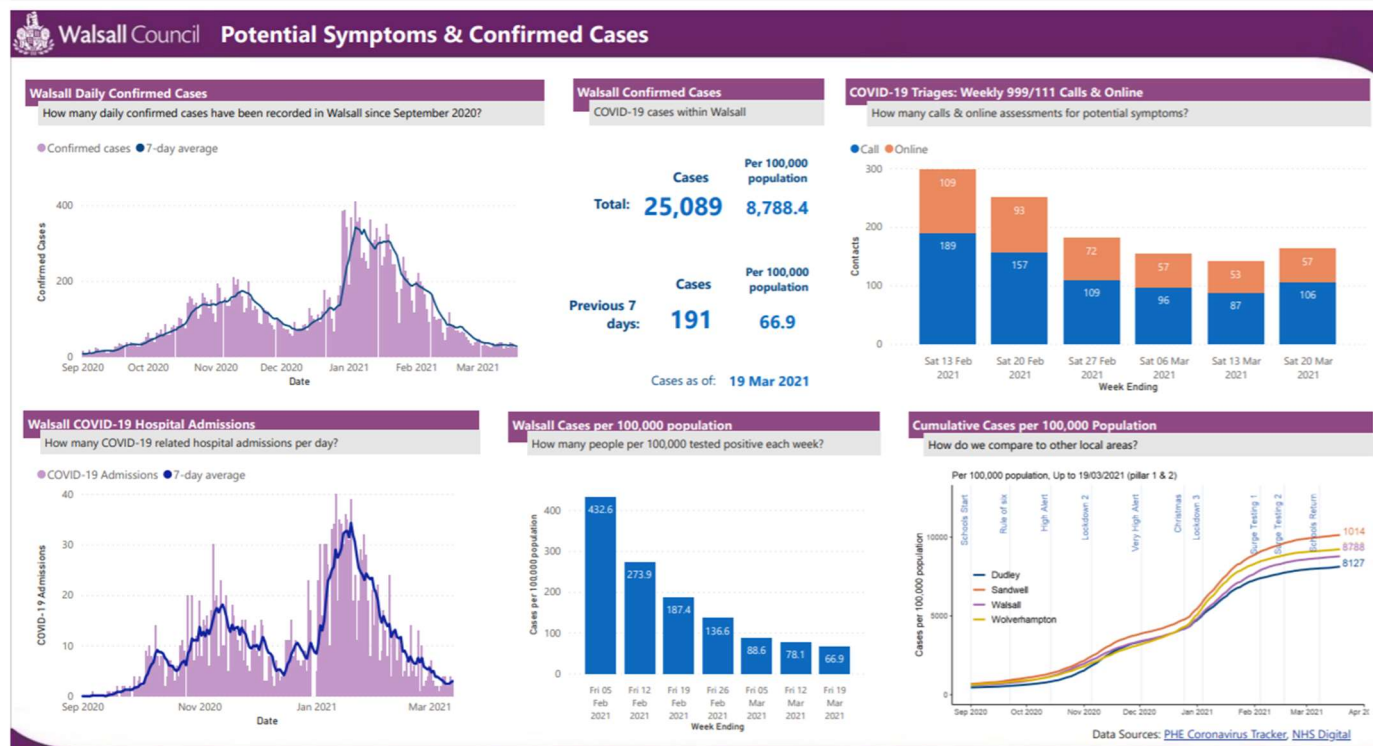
Walsall Council Potential Symptoms & Confirmed Cases

Walsall Daily Confirmed Cases
How many daily confirmed cases have been recorded in Walsall since September 2020?

Confirmed cases 7-day average

Confirmed Cases
400
200
0
Sep 2020 Oct 2020 Nov 2020 Dec 2020 Jan 2021 Feb 2021 Mar 2021
Date

Walsall Confirmed Cases
COVID-19 cases within Walsall

| | Cases | Per 100,000 population |
|---|---|---|
| Total: | 25,089 | 8,788.4 |
| Previous 7 days: | 191 | 66.9 |

Cases as of: 19 Mar 2021

COVID-19 Triages: Weekly 999/111 Calls & Online
How many calls & online assessments for potential symptoms?

Call Online

Contacts
300
200
100
0

| Week Ending | Call | Online |
|---|---|---|
| Sat 13 Feb 2021 | 189 | 109 |
| Sat 20 Feb 2021 | 157 | 93 |
| Sat 27 Feb 2021 | 109 | 72 |
| Sat 06 Mar 2021 | 96 | 57 |
| Sat 13 Mar 2021 | 87 | 53 |
| Sat 20 Mar 2021 | 106 | 57 |

Walsall COVID-19 Hospital Admissions
How many COVID-19 related hospital admissions per day?

COVID-19 Admissions 7-day average

COVID-19 Admissions
40
30
20
10
0
Sep 2020 Nov 2020 Jan 2021 Mar 2021
Date

Walsall Cases per 100,000 population
How many people per 100,000 tested positive each week?

Cases per 100,000 population
400
300
200
100
0

| Week Ending | Cases per 100,000 |
|---|---|
| Fri 05 Feb 2021 | 432.6 |
| Fri 12 Feb 2021 | 273.9 |
| Fri 19 Feb 2021 | 187.4 |
| Fri 26 Feb 2021 | 136.6 |
| Fri 05 Mar 2021 | 88.6 |
| Fri 12 Mar 2021 | 78.1 |
| Fri 19 Mar 2021 | 66.9 |

Cumulative Cases per 100,000 Population
How do we compare to other local areas?

Per 100,000 population, Up to 19/03/2021 (pillar 1 & 2)

Schools Start Rule of six High Alert Lockdown 2 Very High Alert Christmas Lockdown 3 Surge Testing 1 Surge Testing 2 Schools Return

Dudley
Sandwell
Walsall
Wolverhampton

1014
8788
8127

Cases per 100,000 population
10000
5000
0
Sep 2020 Oct 2020 Nov 2020 Dec 2020 Jan 2021 Feb 2021 Mar 2021 Apr 20

Data Sources: PHE Coronavirus Tracker, NHS Digital